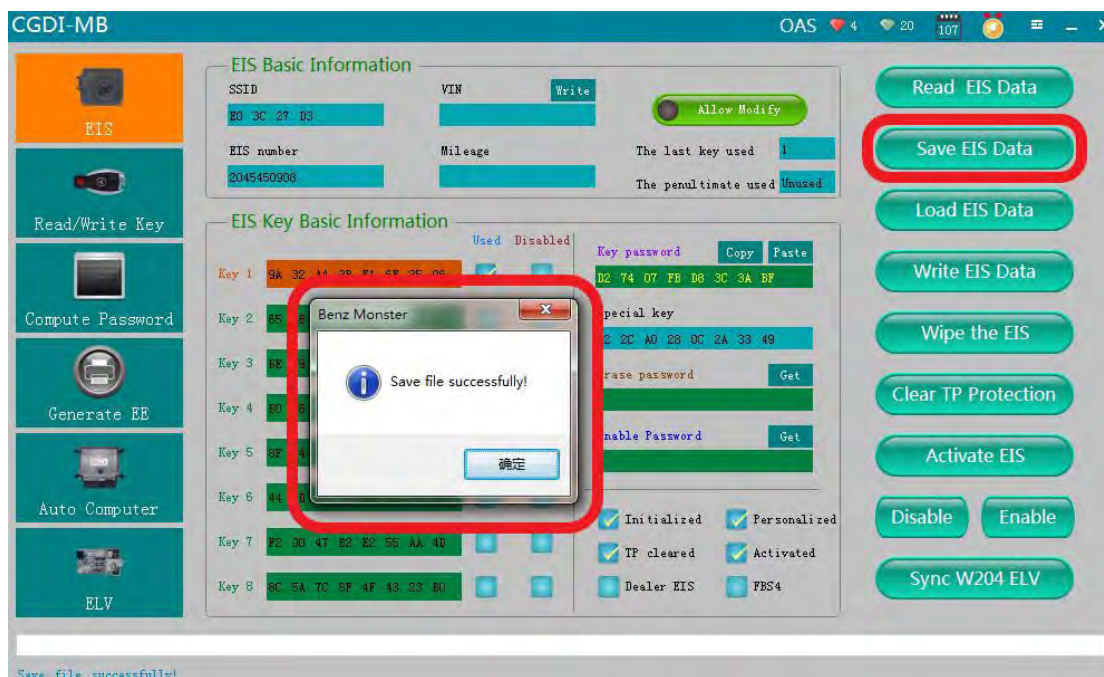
CGDI-MB

OAS 4 20 107

EIS

Read/Write Key

Compute Password

Generate EE

Auto Computer

ELV

EIS Basic Information

SSID

E0 3C 27 D3

VIN

Write

Allow Modify

EIS number

2045450908

Mileage

The last key used 1

The penultimate used Unused

EIS Key Basic Information

Used Disabled

Key 1 9A 32 A4 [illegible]

Key 2 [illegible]

Key 3 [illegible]

Key 4 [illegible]

Key 5 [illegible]

Key 6 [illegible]

Key 7 F2 30 47 B2 E2 55 AA 4D

Key 8 8C 5A 7C 8F 4F 43 23 B0

Key password

Copy Paste

D2 74 07 FB D8 3C 3A BF

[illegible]pecial key

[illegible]2 2C A0 28 0C 2A 33 49

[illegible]rase password

Get

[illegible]nable Password

Get

Initialized Personalized

TP cleared Activated

Dealer EIS FBS4

Benz Monster

Save file successfully!

确定

Read EIS Data

Save EIS Data

Load EIS Data

Write EIS Data

Wipe the EIS

Clear TP Protection

Activate EIS

Disable

Enable

Sync W204 ELV

Save file successfully!